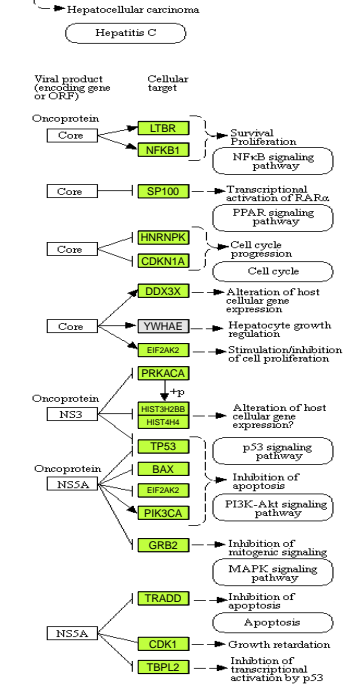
Hepatocellular carcinoma

Hepatitis C

Viral product (encoding gene or ORF)

Cellular target

Oncoprotein

Core

LTBR

NFKB1

Survival Proliferation

NFκB signaling pathway

Core

SP100

Transcriptional activation of RARα

PPAR signaling pathway

Core

HNRNPK

CDKN1A

Cell cycle progression

Cell cycle

DDX3X

Alteration of host cellular gene expression

Core

YWHAE

Hepatocyte growth regulation

EIF2AK2

Stimulation/inhibition of cell proliferation

PRKACA

+p

Oncoprotein

NS3

HIST3H2BB

HIST4H4

Alteration of host cellular gene expression?

TP53

p53 signaling pathway

Oncoprotein

BAX

NS5A

EIF2AK2

Inhibition of apoptosis

PIK3CA

PI3K-Akt signaling pathway

GRB2

Inhibition of mitogenic signaling

MAPK signaling pathway

TRADD

Inhibition of apoptosis

Apoptosis

NS5A

CDK1

Growth retardation

TBPL2

Inhibition of transcriptional activation by p53